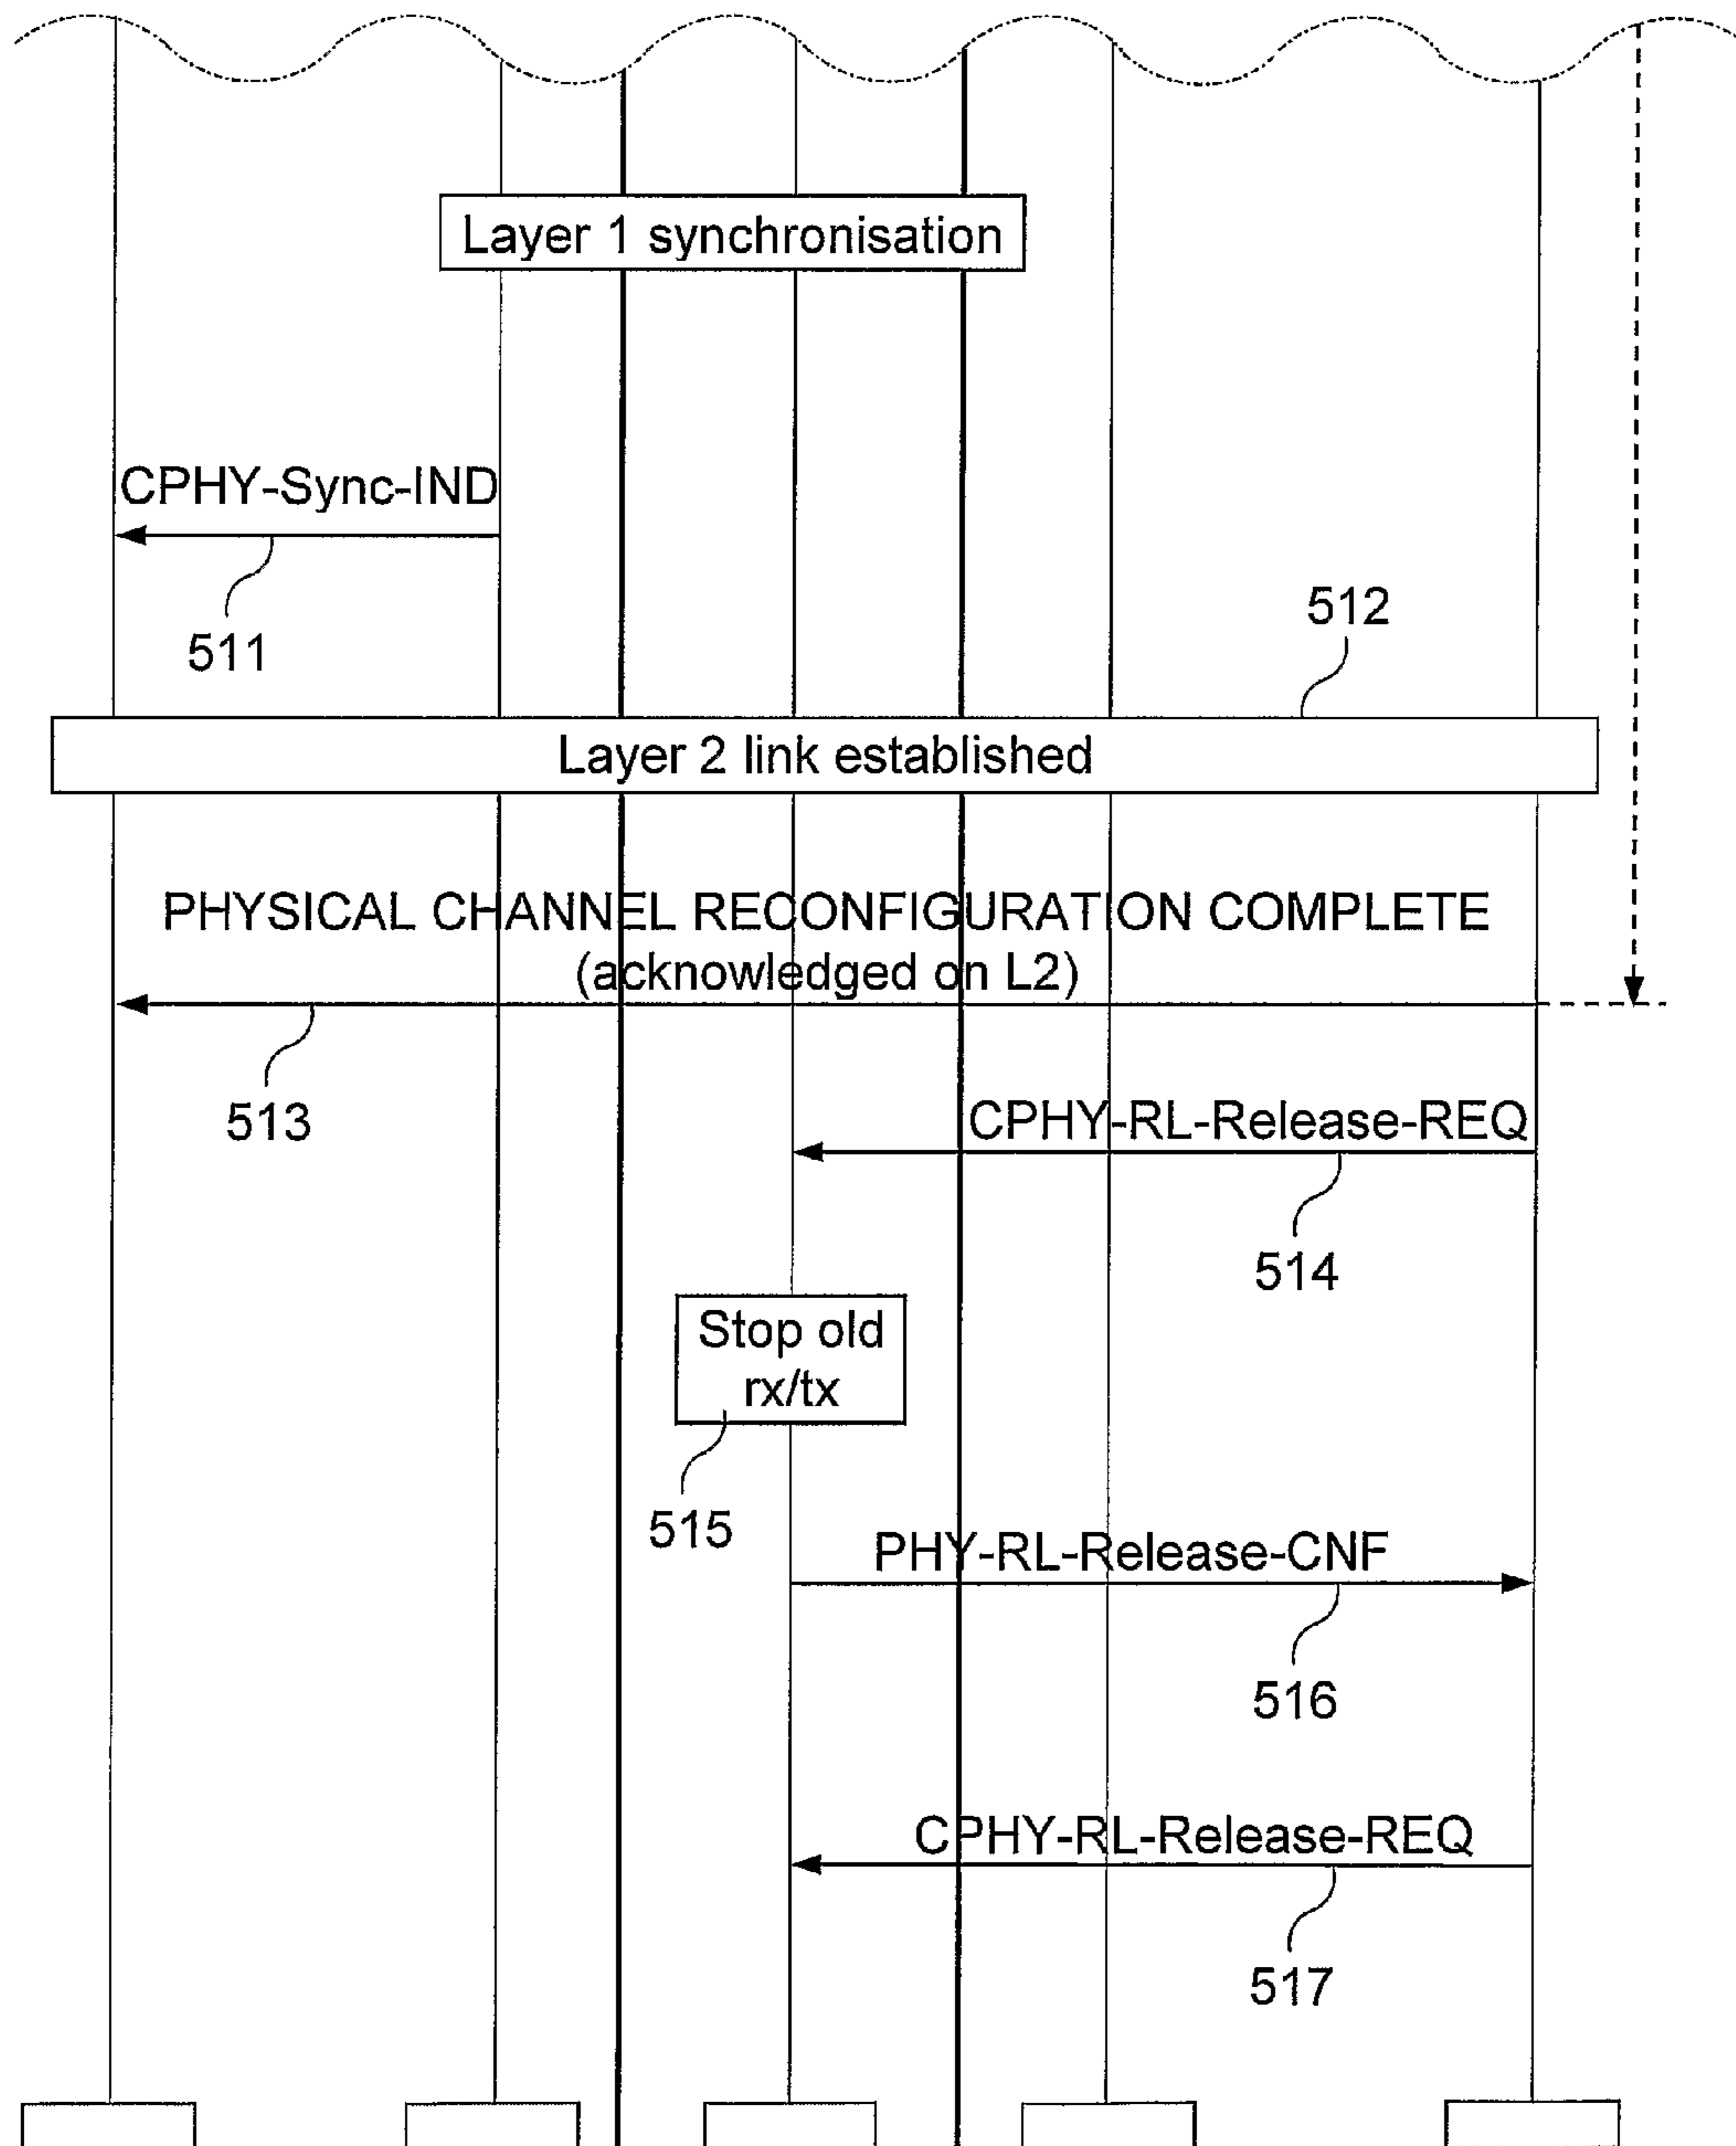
Layer 1 synchronisation

CPHY-Sync-IND

511

512

Layer 2 link established

PHYSICAL CHANNEL RECONFIGURATION COMPLETE (acknowledged on L2)

513

CPHY-RL-Release-REQ

514

Stop old rx/tx

515

PHY-RL-Release-CNF

516

CPHY-RL-Release-REQ

517